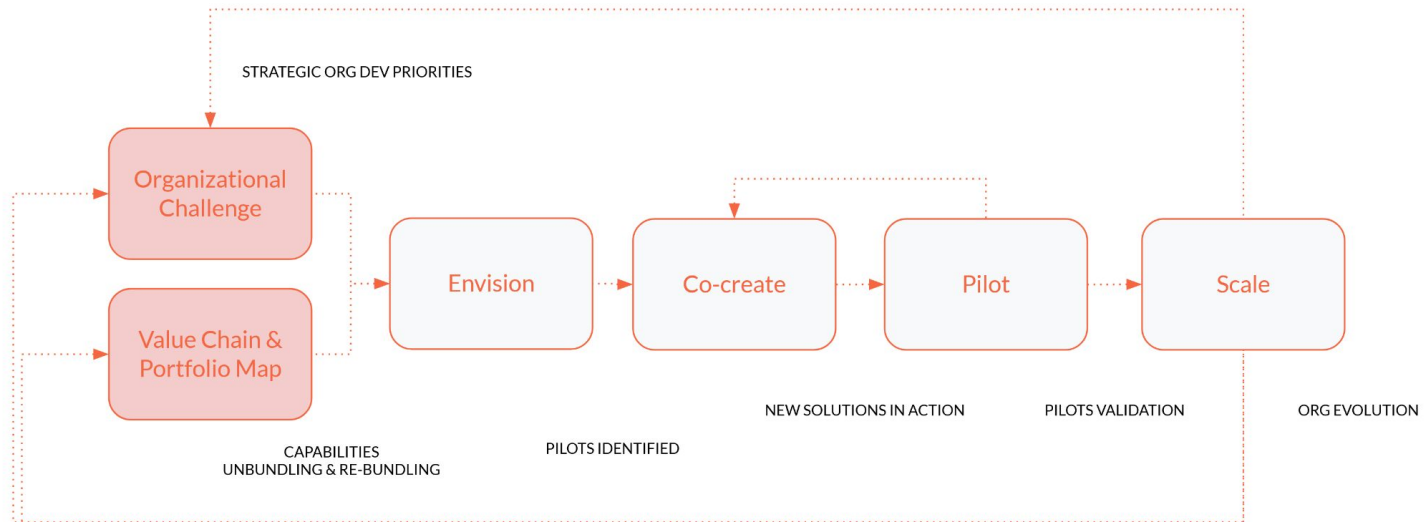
STRATEGIC ORG DEV PRIORITIES

Organizational Challenge

Value Chain & Portfolio Map

Envision

Co-create

Pilot

Scale

NEW SOLUTIONS IN ACTION

PILOTS VALIDATION

ORG EVOLUTION

CAPABILITIES
UNBUNDLING & RE-BUNDLING

PILOTS IDENTIFIED